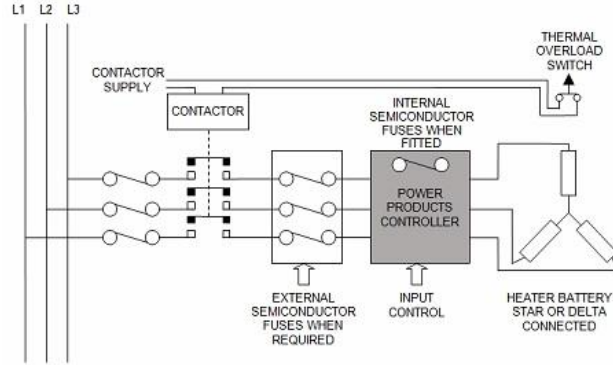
L1 L2 L3

CONTACTOR SUPPLY

CONTACTOR

THERMAL OVERLOAD SWITCH

INTERNAL SEMICONDUCTOR FUSES WHEN FITTED

POWER PRODUCTS CONTROLLER

EXTERNAL SEMICONDUCTOR FUSES WHEN REQUIRED

INPUT CONTROL

HEATER BATTERY STAR OR DELTA CONNECTED